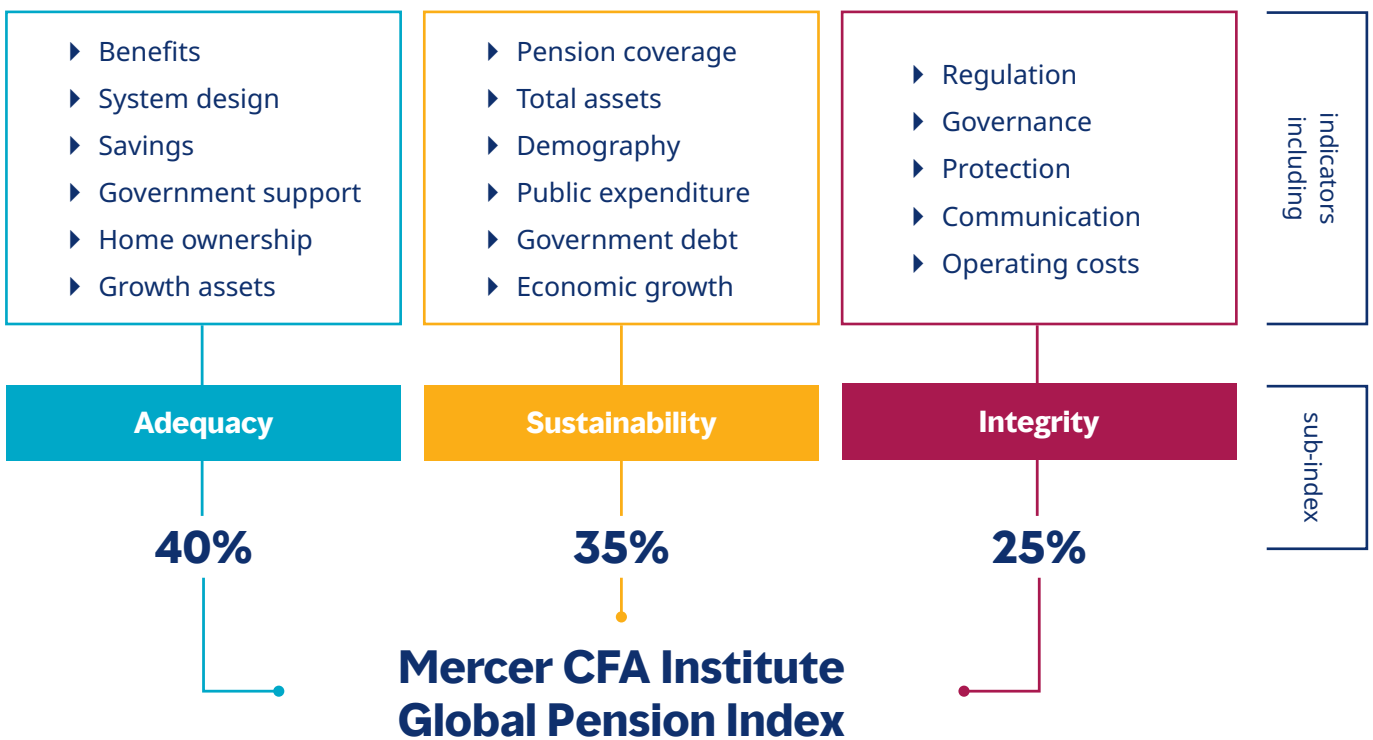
- Benefits
- System design
- Savings
- Government support
- Home ownership
- Growth assets

- Pension coverage
- Total assets
- Demography
- Public expenditure
- Government debt
- Economic growth

- Regulation
- Governance
- Protection
- Communication
- Operating costs

indicators including

Adequacy

Sustainability

Integrity

sub-index

40%

35%

25%

Mercer CFA Institute Global Pension Index